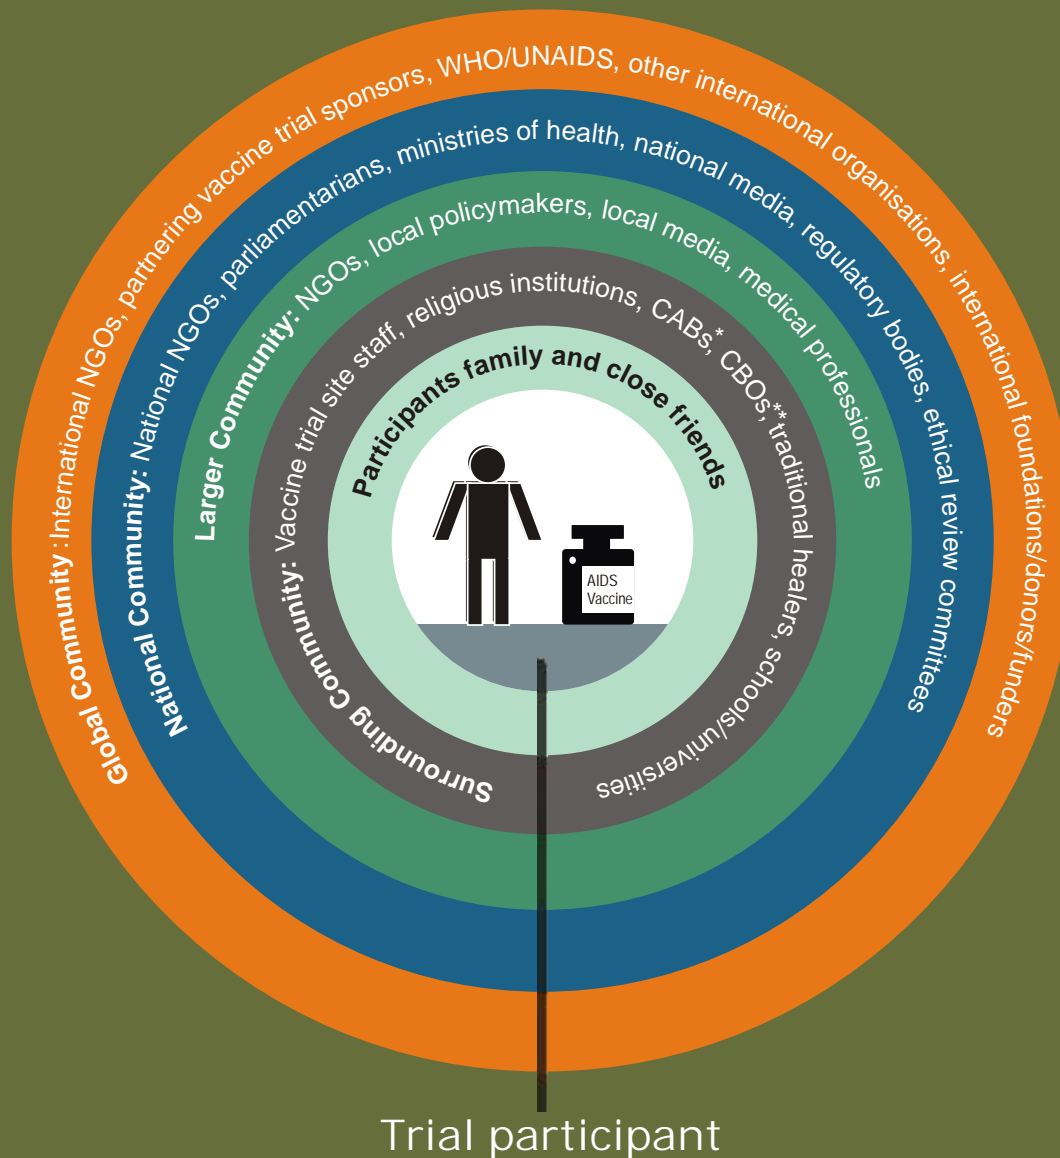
Global Community: International NGOs, partnering vaccine trial sponsors, WHO/UNAIDS, other international organisations, international foundations/donors/funders

National Community: National NGOs, parliamentarians, ministries of health, national media, regulatory bodies, ethical review committees

Larger Community: NGOs, local policymakers, local media, medical professionals

Surrounding Community: Vaccine trial site staff, religious institutions, CABs,* CBOs,** traditional healers, schools/universities

Participants family and close friends

AIDS Vaccine

Trial participant